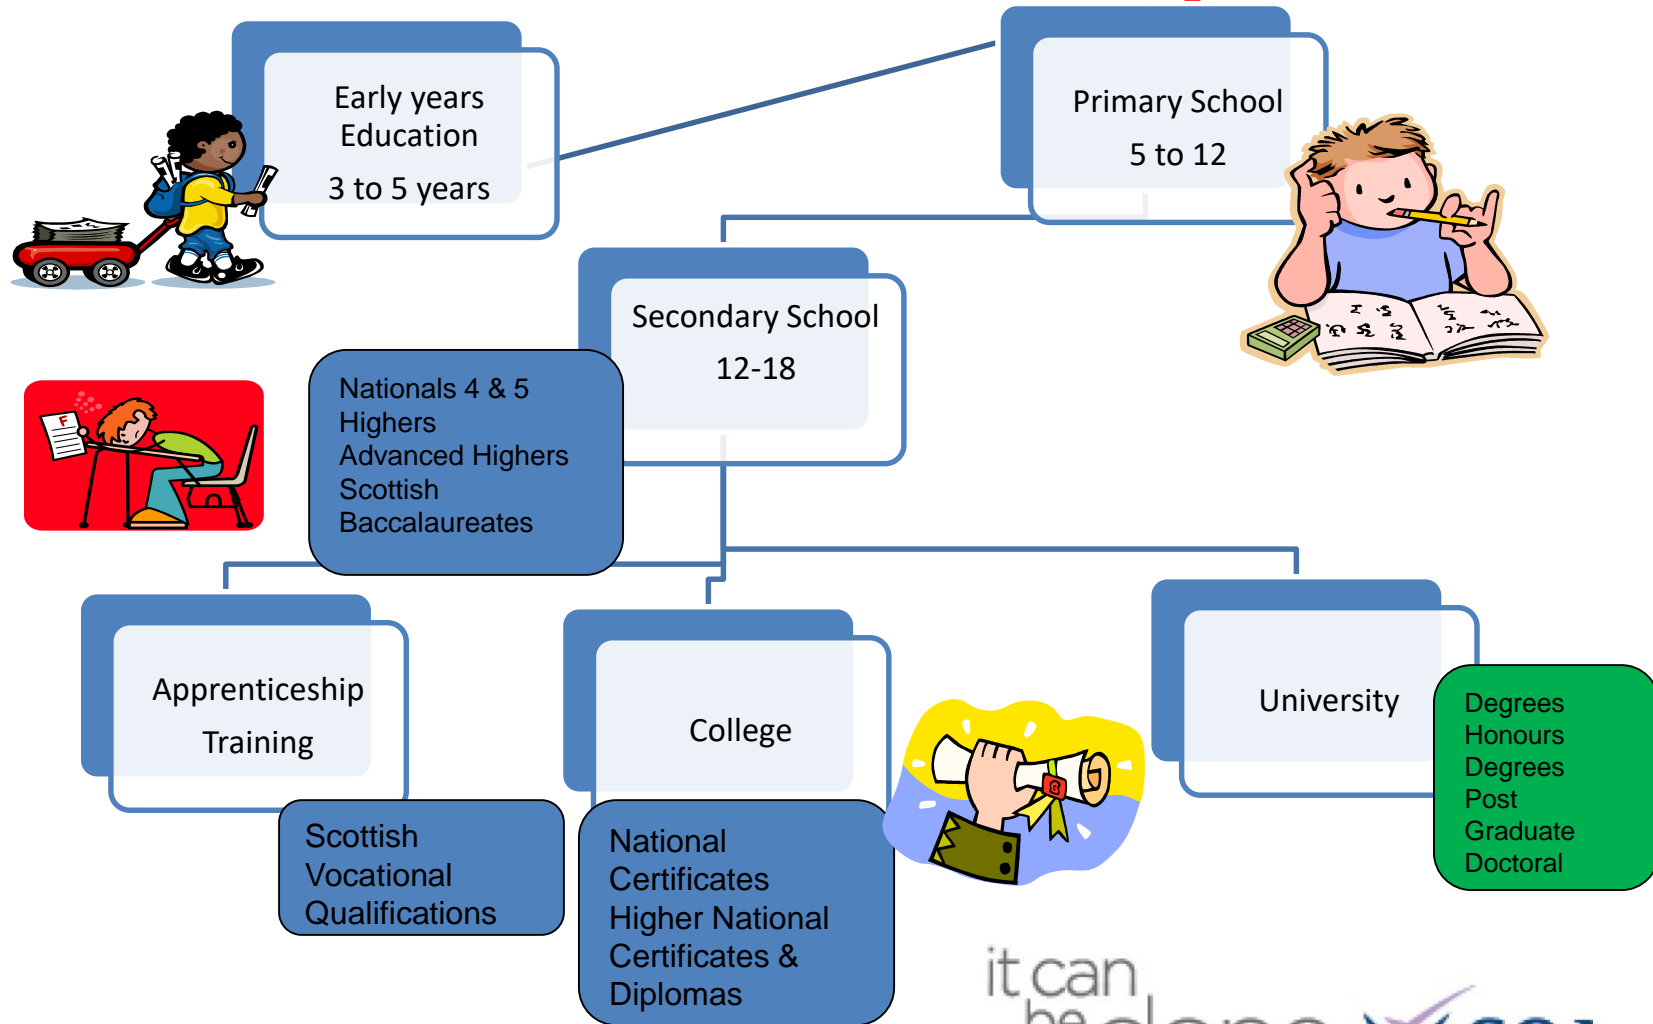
Early years Education

3 to 5 years

Primary School

5 to 12

Secondary School

12-18

Nationals 4 & 5
Highers
Advanced Highers
Scottish Baccalaureates

Apprenticeship

Training

Scottish Vocational Qualifications

College

National Certificates
Higher National Certificates & Diplomas

University

Degrees
Honours Degrees
Post Graduate
Doctoral

it can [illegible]